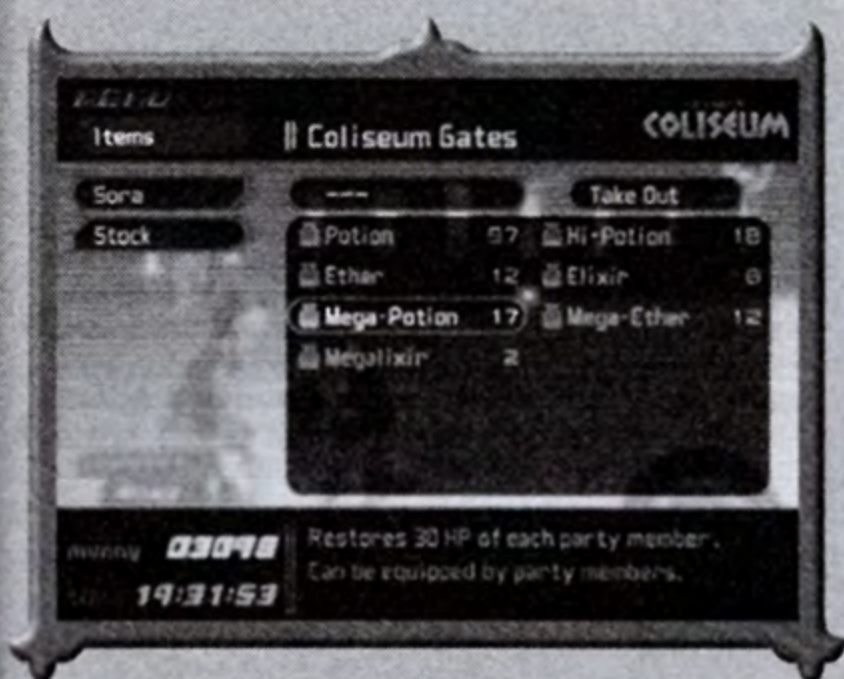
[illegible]

Items

Coliseum Gates

COLISEUM

Sora

Stock

---

Take Out

Potion 57

Hi-Potion 18

Ether 12

Elixir 8

Mega-Potion 17

Mega-Ether 12

Megalixir 2

munny 03098

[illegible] 19:31:53

Restores 30 HP of each party member. Can be equipped by party members.